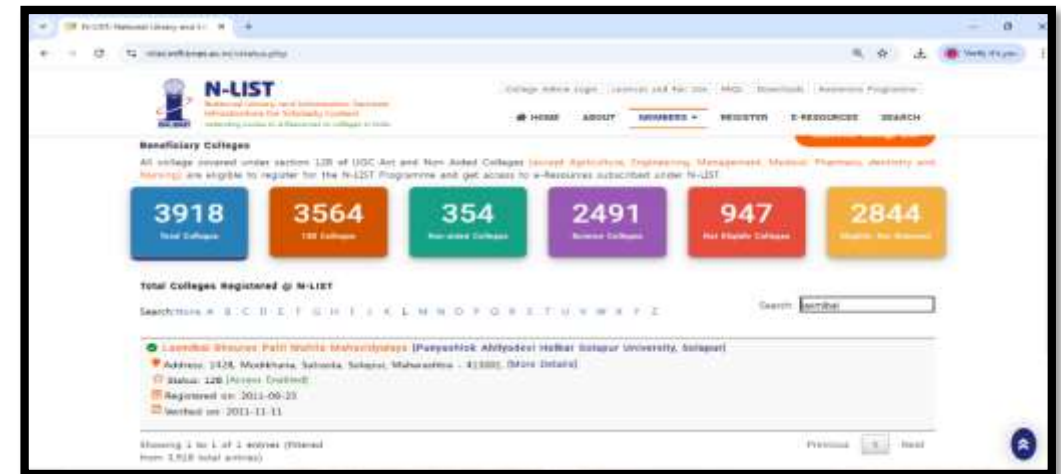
N-LIST: National Library and I... ×

nlist.inflibnet.ac.in/status.php

Verify it's you

N-LIST

National Library and Information Services Infrastructure for Scholarly Content

College Admin Login | Licences and Fair Use | FAQs | Downloads | Awareness Programme

HOME ABOUT MEMBERS REGISTER E-RESOURCES SEARCH

Beneficiary Colleges

All college covered under section 12B of UGC Act and Non Aided Colleges (except Agriculture, Engineering, Management, Medical, Pharmacy, dentistry and Nursing) are eligible to register for the N-LIST Programme and get access to e-Resources subscribed under N-LIST.

3918 Total Colleges

3564 12B Colleges

354 Non-aided Colleges

2491 Access Colleges

947 Not Eligible Colleges

2844 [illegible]

Total Colleges Registered @ N-LIST

Search: None A B C D E F G H I J K L M N O P Q R S T U V W X Y Z

Search: laxmibai

Laxmibai Bhaurao Patil Mahila Mahavidyalaya (Punyashlok Ahilyadevi Holkar Solapur University, Solapur)

Address: 1428, Modikhana, Satnaka, Solapur, Maharashtra - 413001 [More Details]

Status: 12B [Access Enabled]

Registered on: 2011-09-25

Verified on: 2011-11-11

Showing 1 to 1 of 1 entries (filtered from 3,918 total entries)

Previous 1 Next